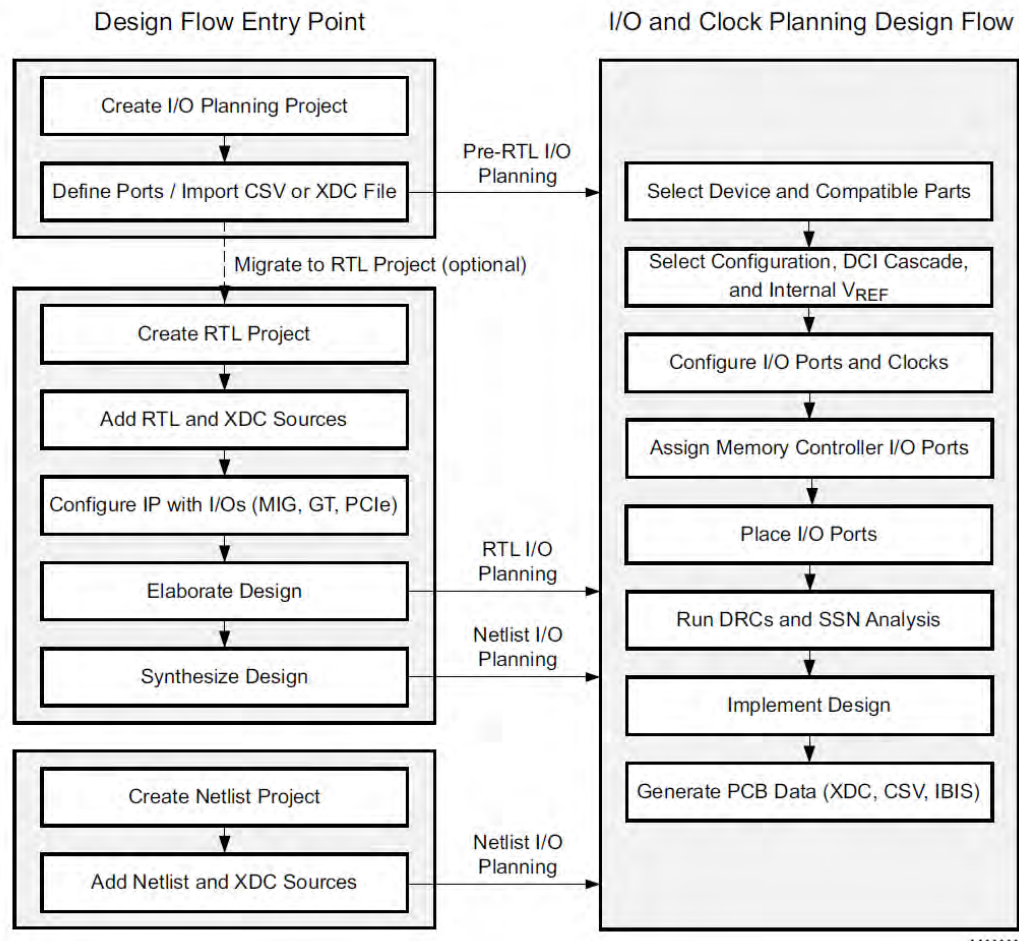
Design Flow Entry Point

I/O and Clock Planning Design Flow

Create I/O Planning Project

Define Ports / Import CSV or XDC File

Pre-RTL I/O Planning

Select Device and Compatible Parts

Select Configuration, DCI Cascade, and Internal $V_{REF}$

Migrate to RTL Project (optional)

Create RTL Project

Configure I/O Ports and Clocks

Add RTL and XDC Sources

Assign Memory Controller I/O Ports

Configure IP with I/Os (MIG, GT, PCIe)

Place I/O Ports

RTL I/O Planning

Elaborate Design

Run DRCs and SSN Analysis

Netlist I/O Planning

Synthesize Design

Implement Design

Generate PCB Data (XDC, CSV, IBIS)

Create Netlist Project

Netlist I/O Planning

Add Netlist and XDC Sources